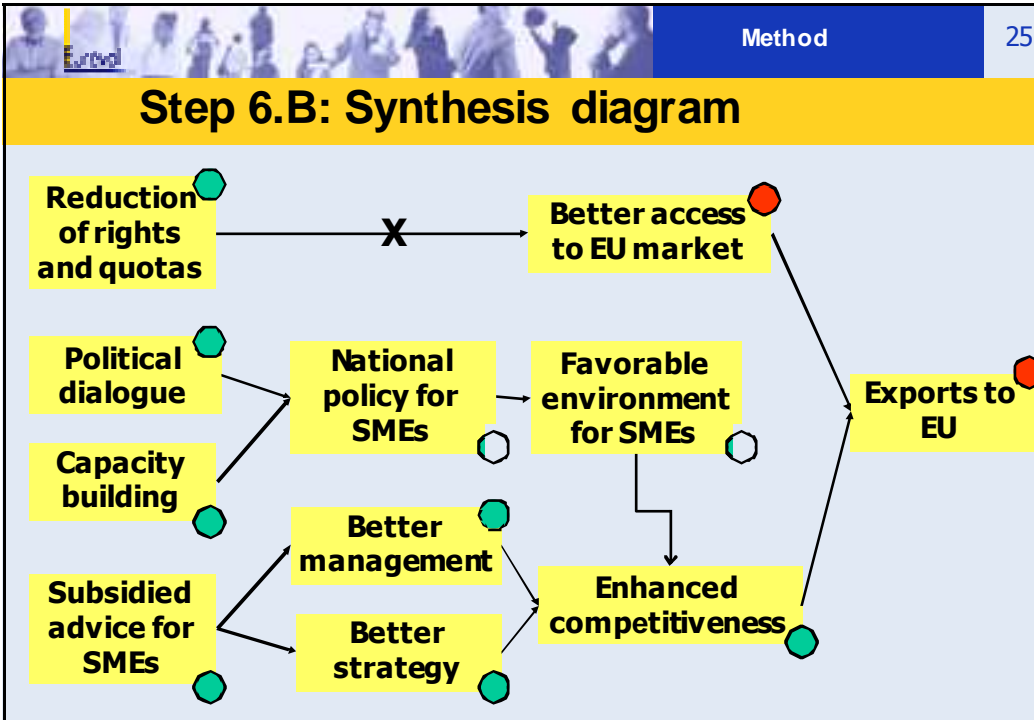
Eureval

Method

25

Step 6.B: Synthesis diagram

Reduction of rights and quotas

X

Better access to EU market

Political dialogue

Capacity building

National policy for SMEs

Favorable environment for SMEs

Exports to EU

Better management

Better strategy

Subsidied advice for SMEs

Enhanced competitiveness